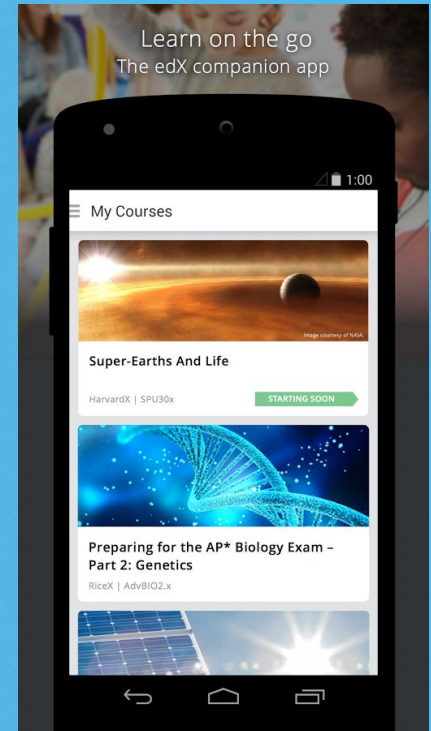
Learn on the go
The edX companion app

1:00

My Courses

Image courtesy of NASA

Super-Earths And Life

HarvardX | SPU30x

STARTING SOON

Preparing for the AP* Biology Exam – Part 2: Genetics

RiceX | AdvBIO2.x